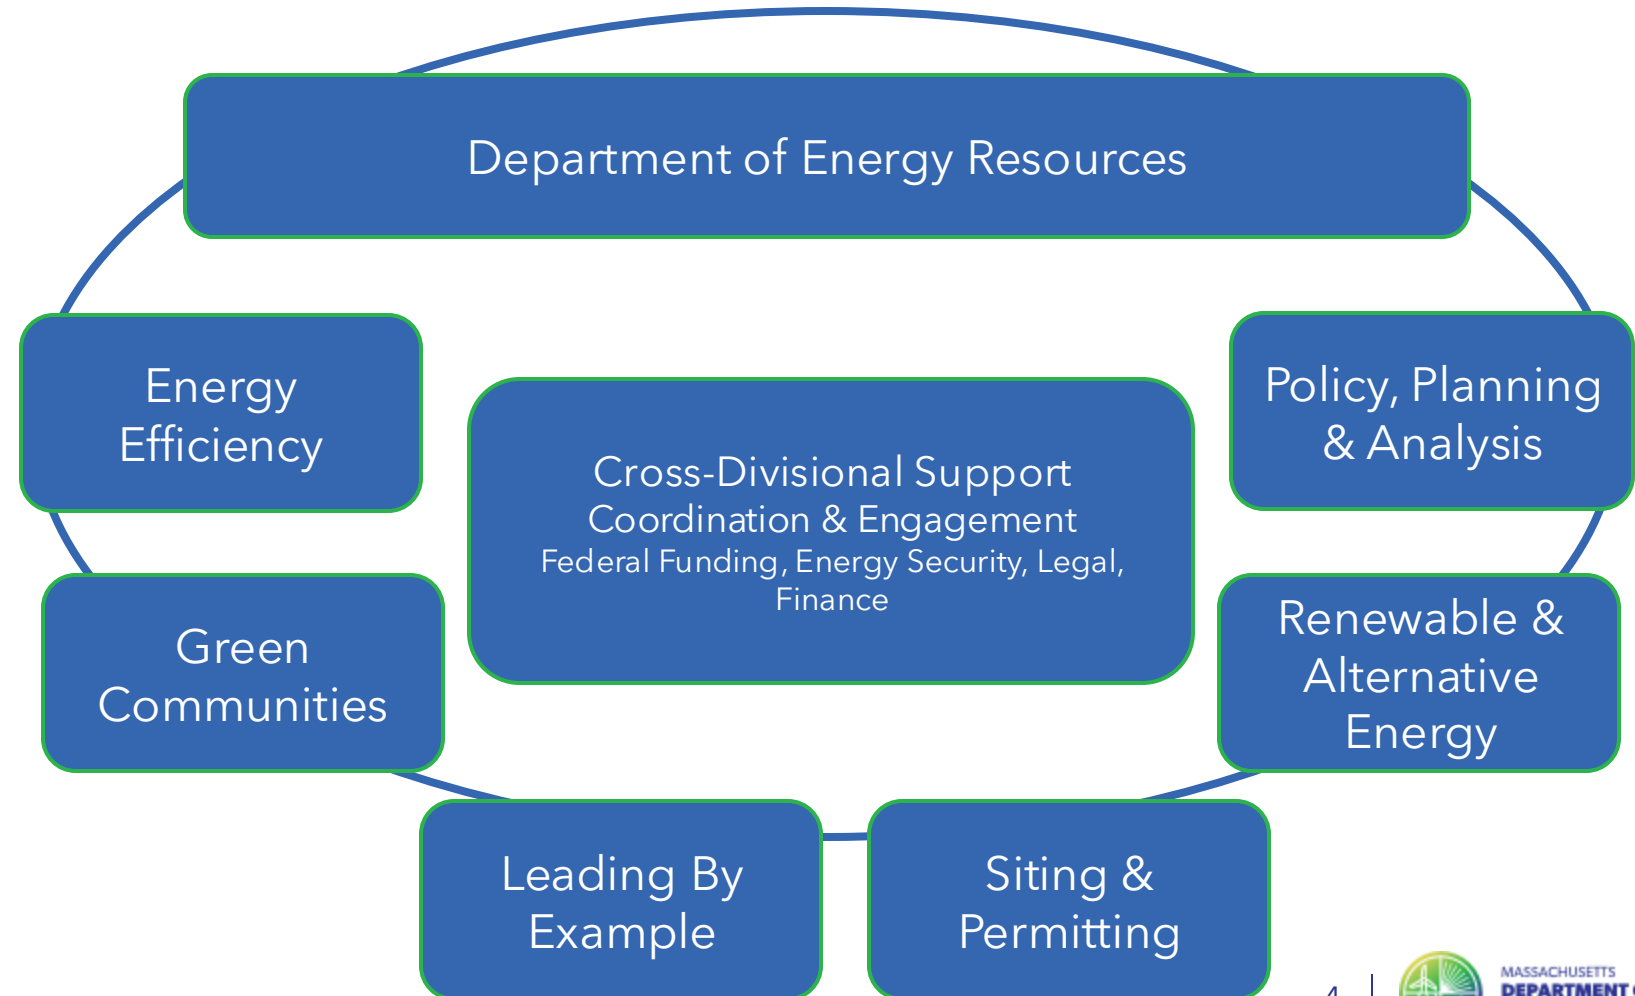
Department of Energy Resources

Energy Efficiency

Policy, Planning & Analysis

Cross-Divisional Support
Coordination & Engagement
Federal Funding, Energy Security, Legal, Finance

Green Communities

Renewable & Alternative Energy

Leading By Example

Siting & Permitting

4

MASSACHUSETTS
DEPARTMENT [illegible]